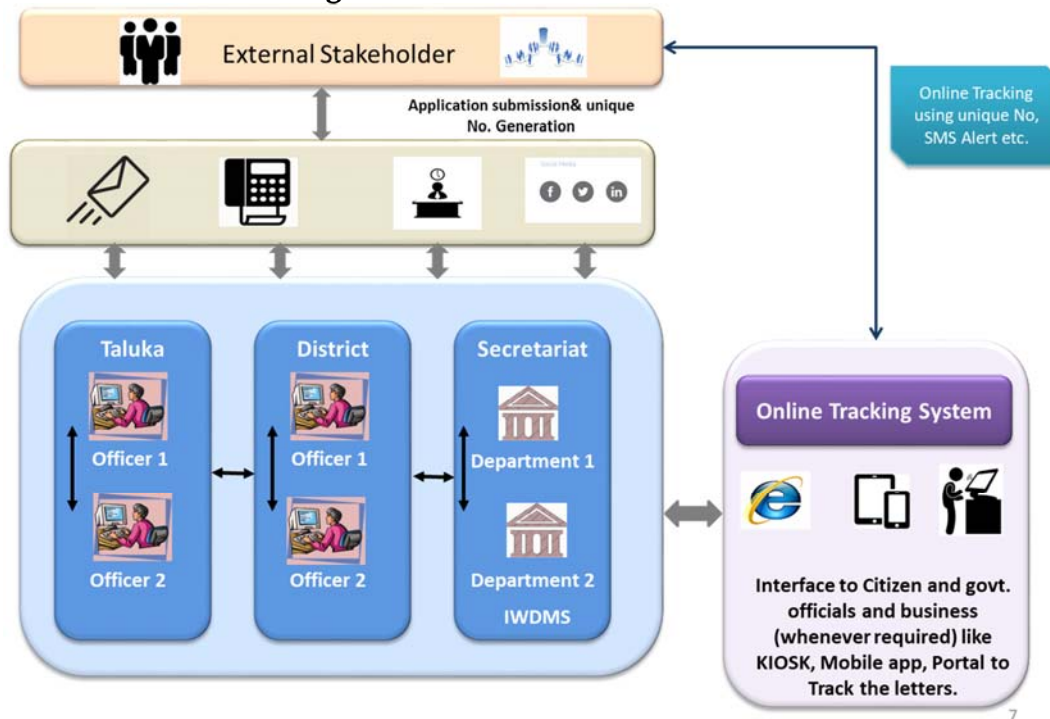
External Stakeholder

Application submission& unique No. Generation

Online Tracking using unique No, SMS Alert etc.

Social Media

Taluka

Officer 1

Officer 2

District

Officer 1

Officer 2

Secretariat

Department 1

Department 2

IWDMS

Online Tracking System

Interface to Citizen and govt. officials and business (whenever required) like KIOSK, Mobile app, Portal to Track the letters.

7